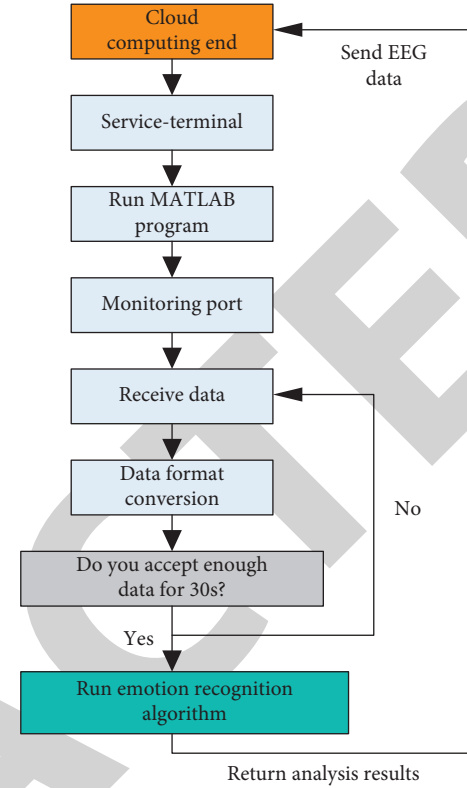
Cloud computing end

Send EEG data

Service-terminal

Run MATLAB program

Monitoring port

Receive data

Data format conversion

No

Do you accept enough data for 30s?

Yes

Run emotion recognition algorithm

Return analysis results